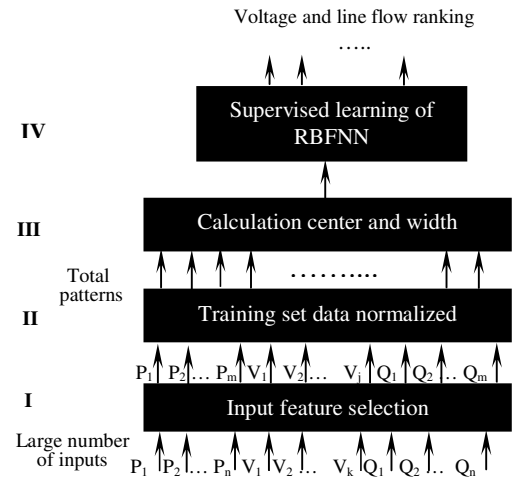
Voltage and line flow ranking

…..

IV

Supervised learning of RBFNN

III

Calculation center and width

……….

Total patterns

II

Training set data normalized

$P_1$ $P_2$ … $P_m$ $V_1$ $V_2$ … $V_j$ $Q_1$ $Q_2$ .. $Q_m$

I

Input feature selection

Large number of inputs

$P_1$ $P_2$ … $P_n$ $V_1$ $V_2$ … $V_k$ $Q_1$ $Q_2$ .. $Q_n$